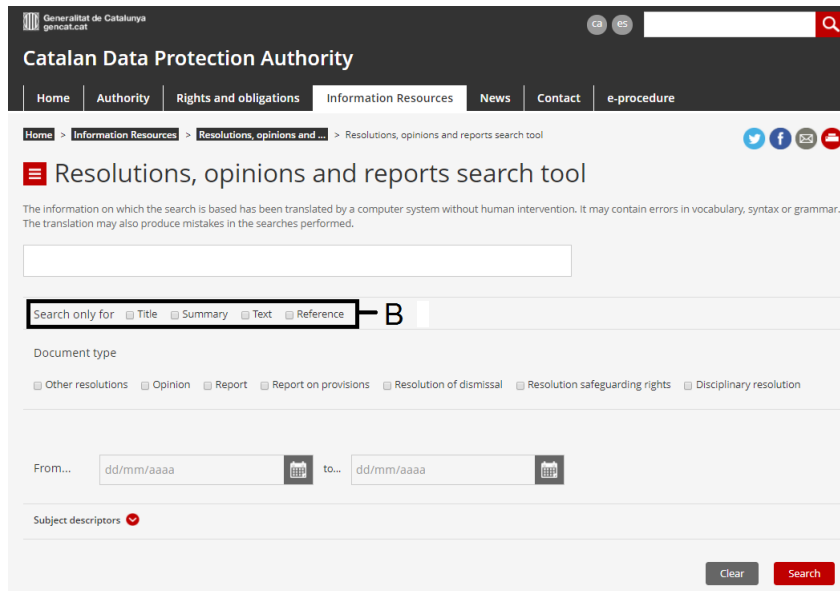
Generalitat de Catalunya
gencat.cat

ca es

Catalan Data Protection Authority

Home | Authority | Rights and obligations | Information Resources | News | Contact | e-procedure

Home > Information Resources > Resolutions, opinions and ... > Resolutions, opinions and reports search tool

Resolutions, opinions and reports search tool

The information on which the search is based has been translated by a computer system without human intervention. It may contain errors in vocabulary, syntax or grammar. The translation may also produce mistakes in the searches performed.

Search only for ☐ Title ☐ Summary ☐ Text ☐ Reference

B

Document type

☐ Other resolutions ☐ Opinion ☐ Report ☐ Report on provisions ☐ Resolution of dismissal ☐ Resolution safeguarding rights ☐ Disciplinary resolution

From... dd/mm/aaaa to... dd/mm/aaaa

Subject descriptors

Clear Search